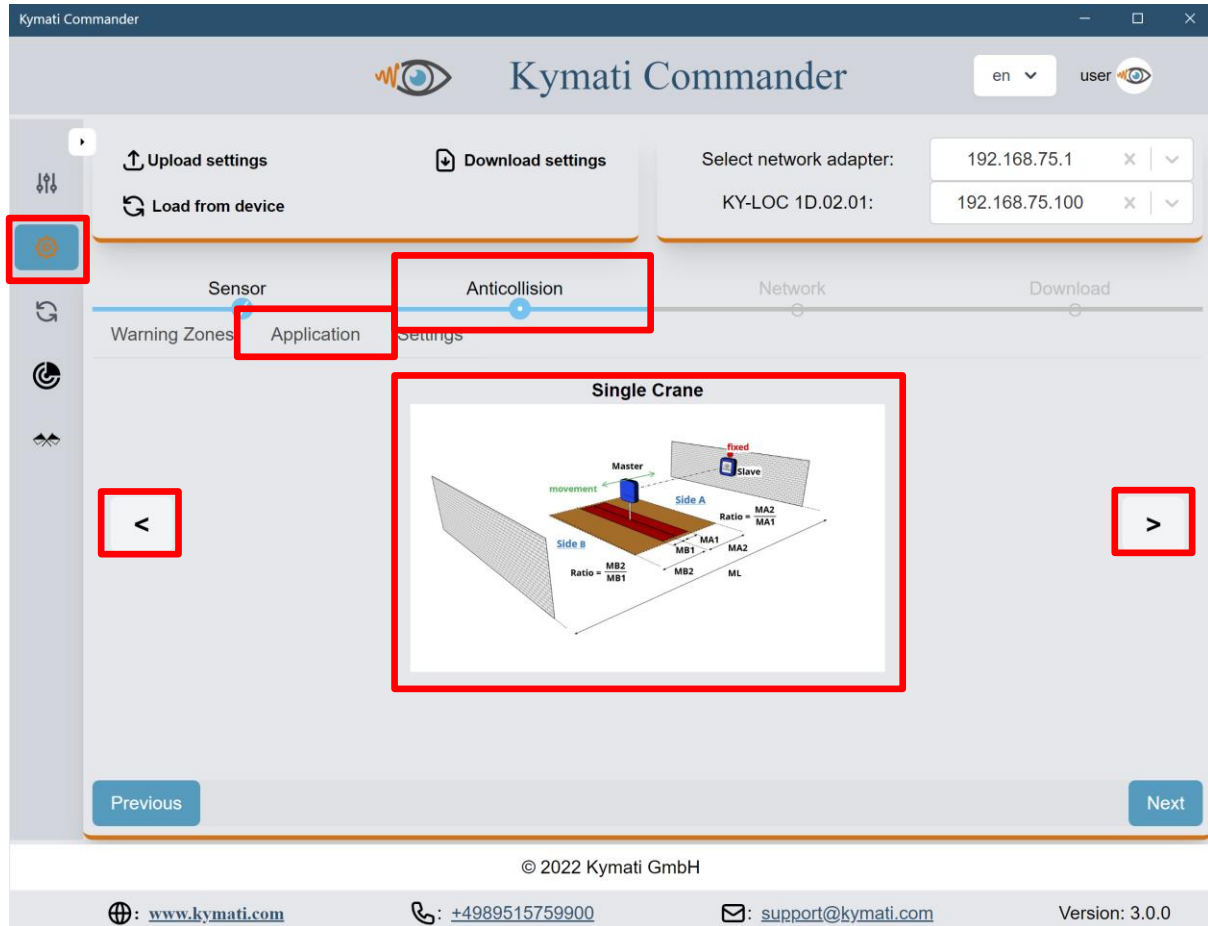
Kymati Commander

Kymati Commander

en

user

Upload settings

Download settings

Load from device

Select network adapter: 192.168.75.1

KY-LOC 1D.02.01: 192.168.75.100

Sensor

Anticollision

Network

Download

Warning Zones

Application

Settings

Single Crane

fixed

Slave

Master

movement

Side A

Ratio = $\frac{MA2}{MA1}$

Side B

MA1

MB1

MA2

Ratio = $\frac{MB2}{MB1}$

MB2

ML

<

>

Previous

Next

© 2022 Kymati GmbH

: www.kymati.com

: +4989515759900

: support@kymati.com

Version: 3.0.0